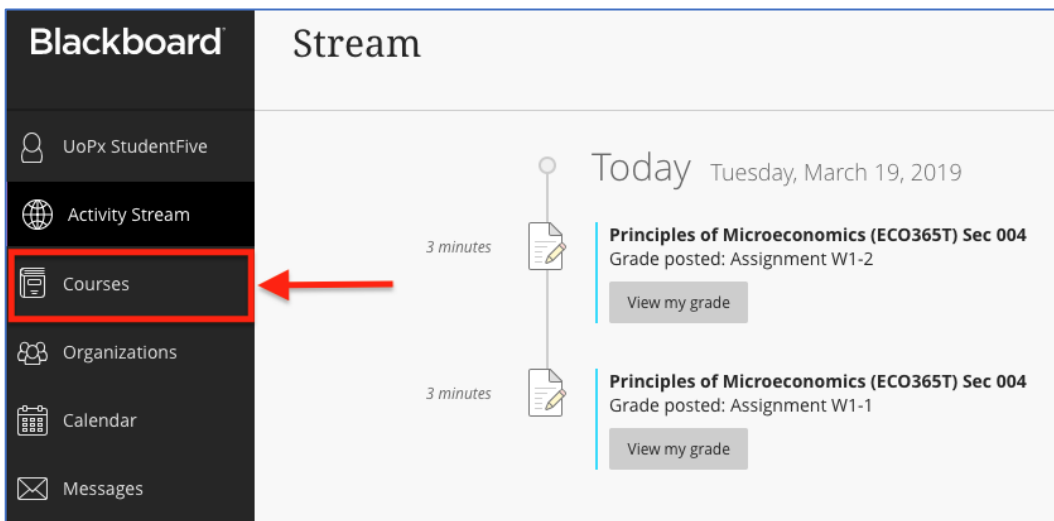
Blackboard

UoPx StudentFive

Activity Stream

Courses

Organizations

Calendar

Messages

Stream

Today Tuesday, March 19, 2019

3 minutes

Principles of Microeconomics (ECO365T) Sec 004
Grade posted: Assignment W1-2

View my grade

3 minutes

Principles of Microeconomics (ECO365T) Sec 004
Grade posted: Assignment W1-1

View my grade